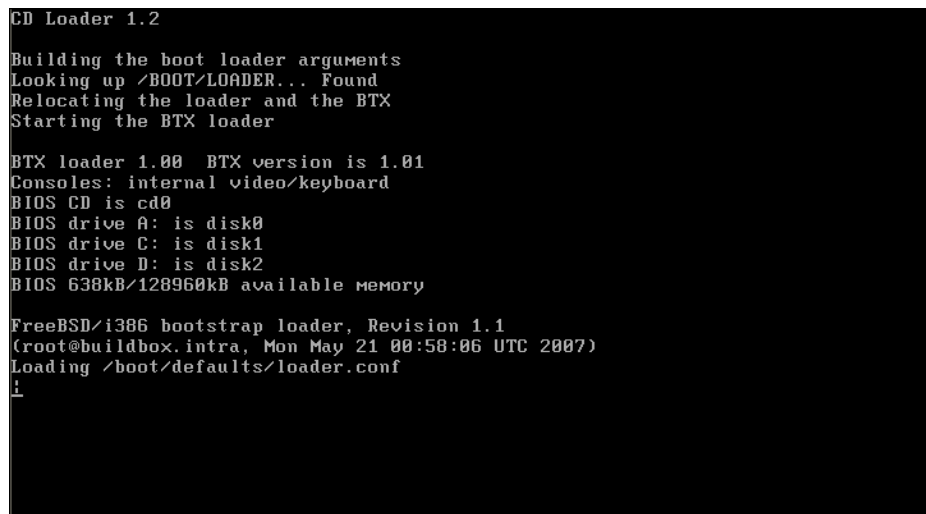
CD Loader 1.2

Building the boot loader arguments
Looking up /BOOT/LOADER... Found
Relocating the loader and the BTX
Starting the BTX loader

BTX loader 1.00  BTX version is 1.01
Consoles: internal video/keyboard
BIOS CD is cd0
BIOS drive A: is disk0
BIOS drive C: is disk1
BIOS drive D: is disk2
BIOS 638kB/128960kB available memory

FreeBSD/i386 bootstrap loader, Revision 1.1
(root@buildbox.intra, Mon May 21 00:58:06 UTC 2007)
Loading /boot/defaults/loader.conf
|